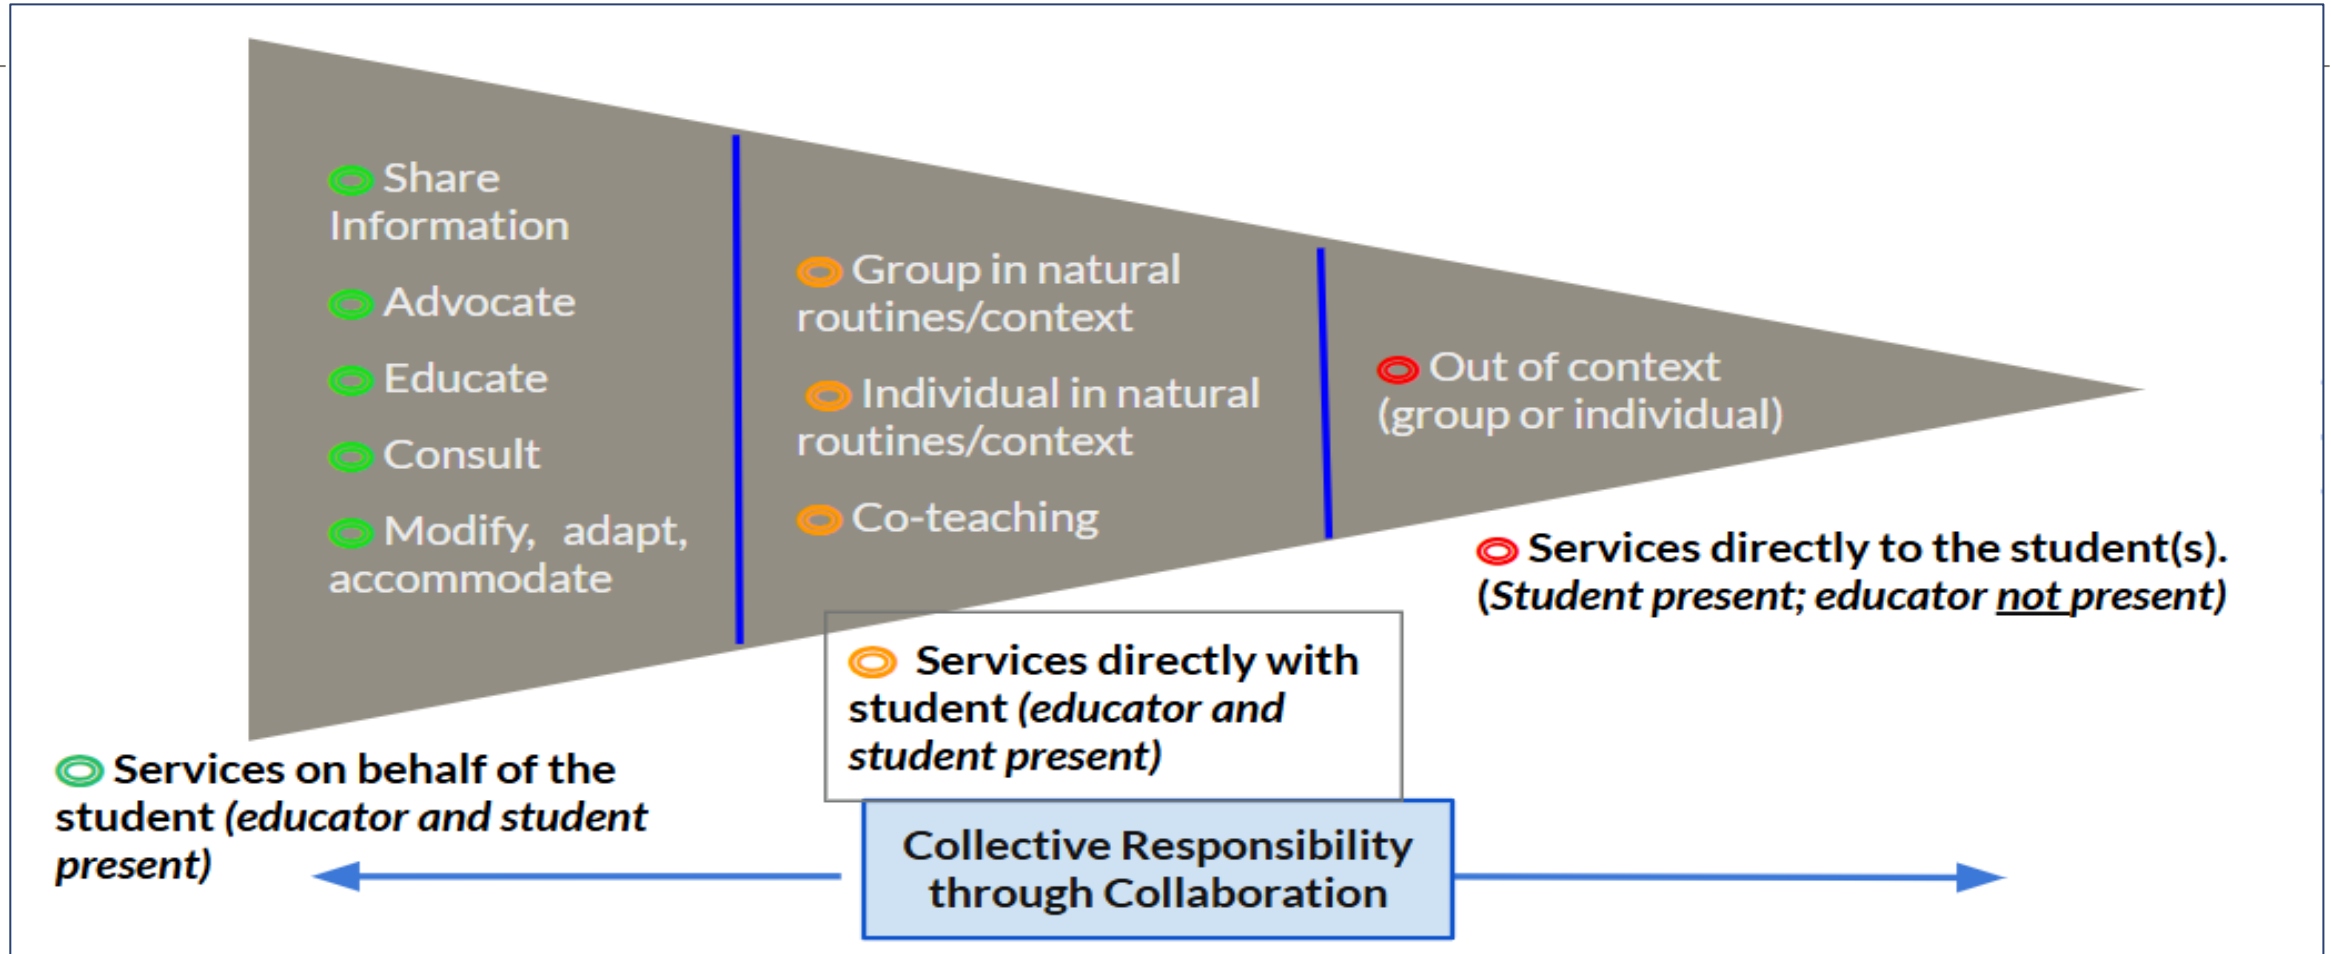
Share Information

Advocate

Educate

Consult

Modify, adapt, accommodate

Group in natural routines/context

Individual in natural routines/context

Co-teaching

Out of context (group or individual)

Services directly to the student(s). (*Student present; educator not present*)

Services directly with student (*educator and student present*)

Services on behalf of the student (*educator and student present*)

Collective Responsibility through Collaboration